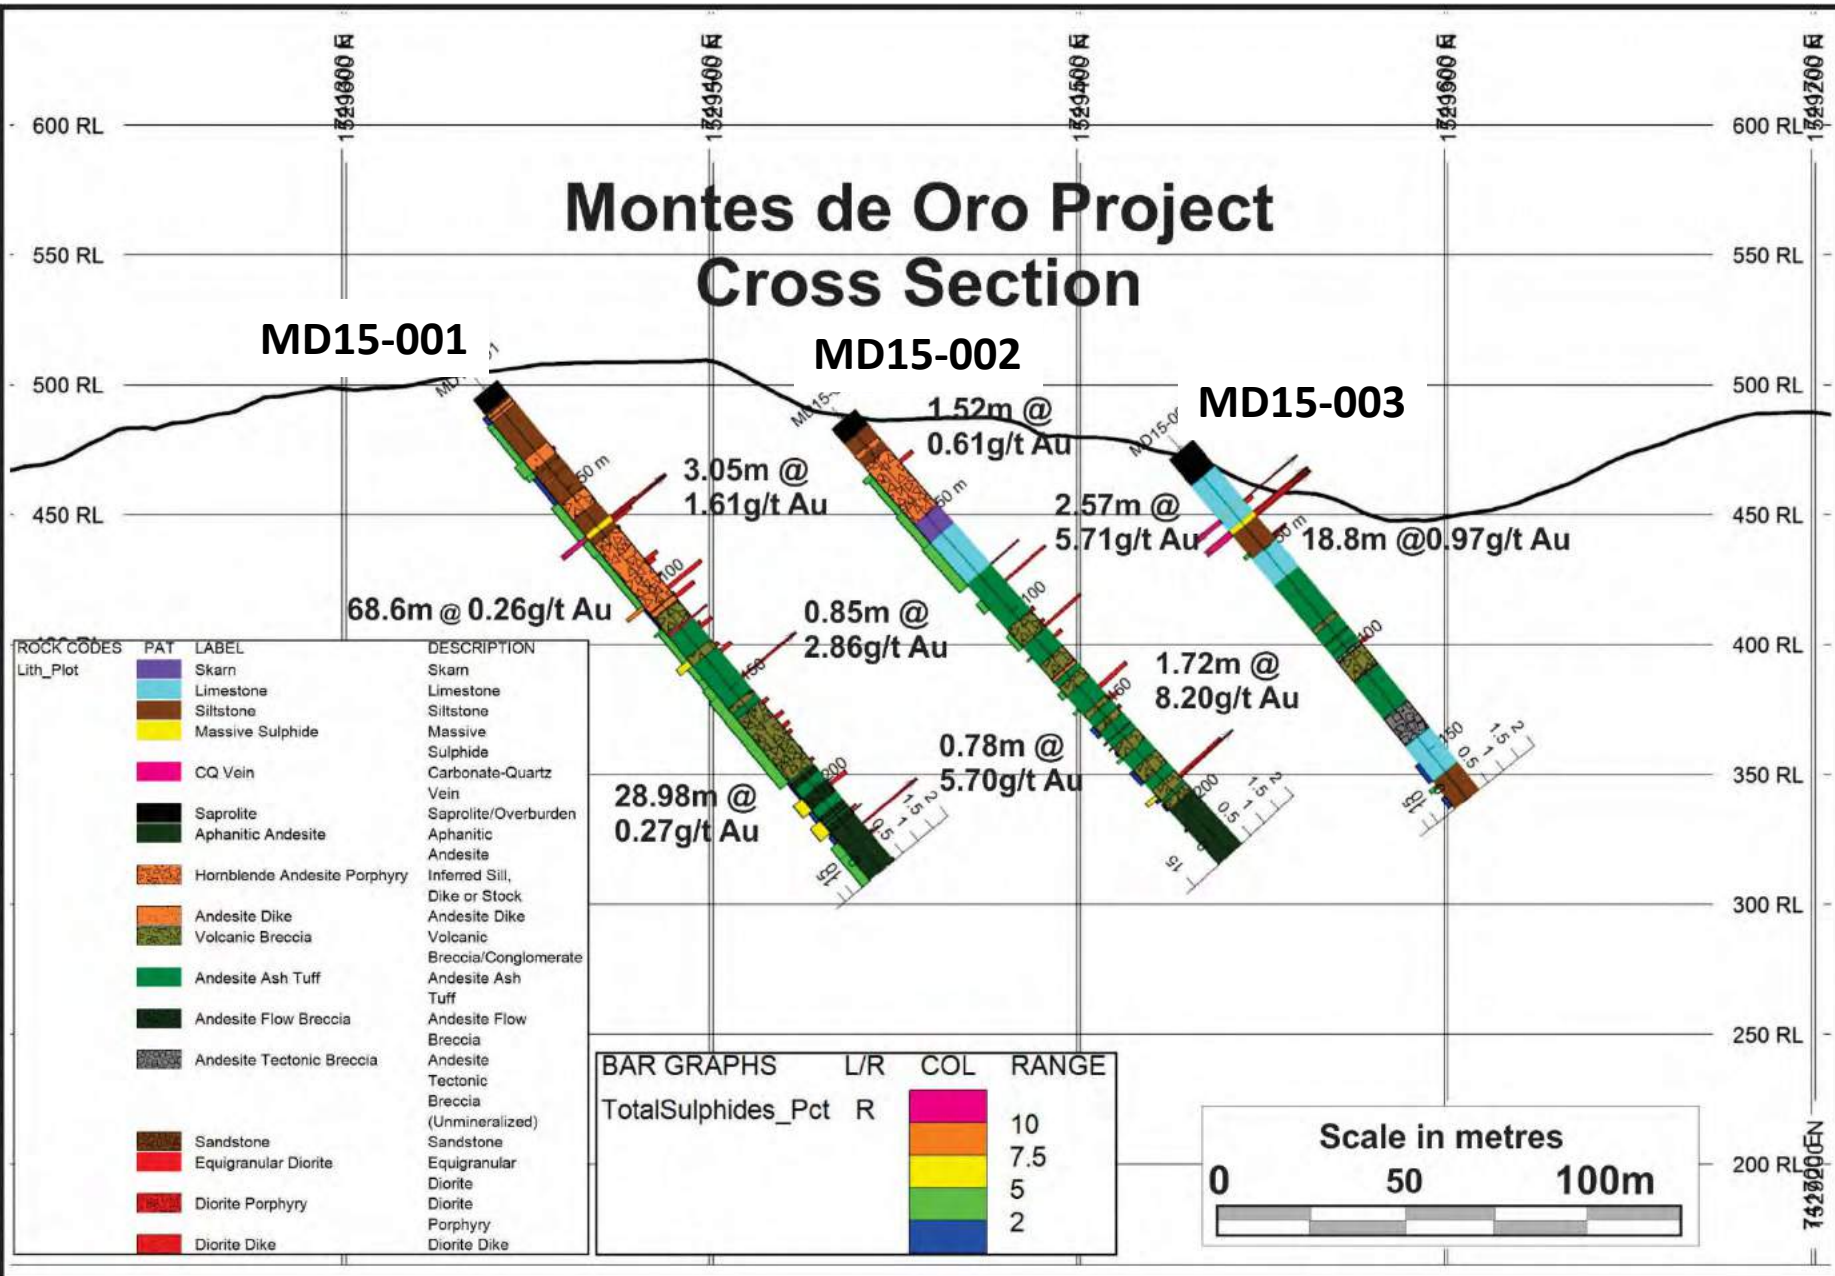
Montes de Oro Project
Cross Section

600 RL
550 RL
500 RL
450 RL
400 RL
350 RL
300 RL
250 RL
200 RL

MD15-001
MD15-002
MD15-003

3.05m @ 1.61g/t Au
68.6m @ 0.26g/t Au
0.85m @ 2.86g/t Au
28.98m @ 0.27g/t Au
1.52m @ 0.61g/t Au
2.57m @ 5.71g/t Au
0.78m @ 5.70g/t Au
1.72m @ 8.20g/t Au
18.8m @0.97g/t Au

| ROCK CODES | PAT | LABEL | DESCRIPTION |
|---|---|---|---|
| Lith_Plot | | Skarn | Skarn |
| | | Limestone | Limestone |
| | | Siltstone | Siltstone |
| | | Massive Sulphide | Massive Sulphide |
| | | CQ Vein | Carbonate-Quartz Vein |
| | | Saprolite | Saprolite/Overburden |
| | | Aphanitic Andesite | Aphanitic Andesite |
| | | Hornblende Andesite Porphyry | Inferred Sill, Dike or Stock |
| | | Andesite Dike | Andesite Dike |
| | | Volcanic Breccia | Volcanic Breccia/Conglomerate |
| | | Andesite Ash Tuff | Andesite Ash Tuff |
| | | Andesite Flow Breccia | Andesite Flow Breccia |
| | | Andesite Tectonic Breccia | Andesite Tectonic Breccia (Unmineralized) |
| | | Sandstone | Sandstone |
| | | Equigranular Diorite | Equigranular Diorite |
| | | Diorite Porphyry | Diorite Porphyry |
| | | Diorite Dike | Diorite Dike |

| BAR GRAPHS | L/R | COL | RANGE |
|---|---|---|---|
| TotalSulphides_Pct | R | | 10 |
| | | | 7.5 |
| | | | 5 |
| | | | 2 |

Scale in metres
0 50 100m